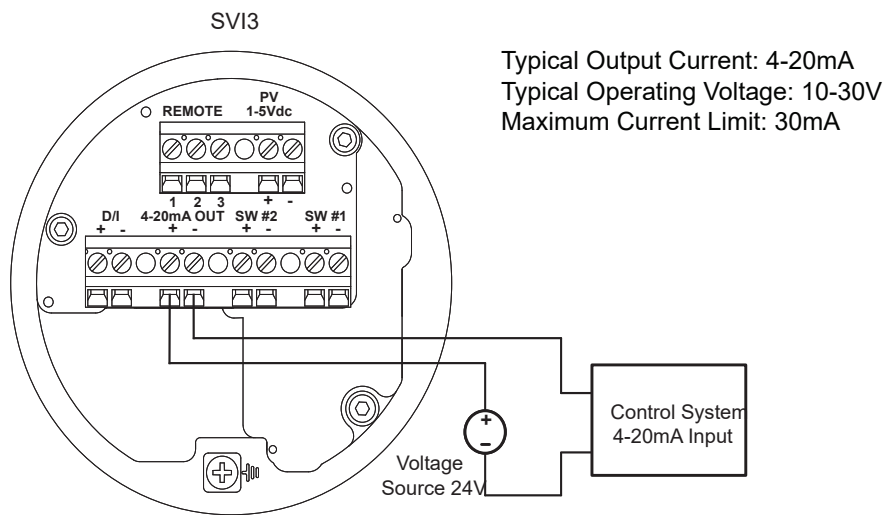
SVI3

Typical Output Current: 4-20mA
Typical Operating Voltage: 10-30V
Maximum Current Limit: 30mA

REMOTE

PV
1-5Vdc

1 2 3

+ -

D/I
+ -

4-20mA OUT
+ -

SW #2
+ -

SW #1
+ -

+
-

Voltage
Source 24V

Control System
4-20mA Input